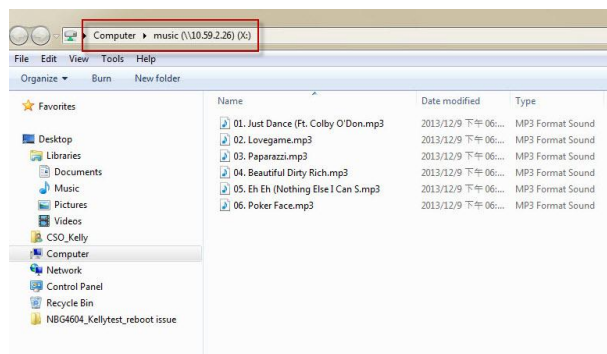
Computer ▸ music (\\10.59.2.26) (X:)

File Edit View Tools Help

Organize ▾ Burn New folder

Favorites

Desktop
Libraries
Documents
Music
Pictures
Videos
CSO_Kelly
Computer
Network
Control Panel
Recycle Bin
NBG4604_Kellytest_reboot issue

| Name | Date modified | Type |
|---|---|---|
| 01. Just Dance (Ft. Colby O'Don.mp3 | 2013/12/9 下午 06:... | MP3 Format Sound |
| 02. Lovegame.mp3 | 2013/12/9 下午 06:... | MP3 Format Sound |
| 03. Paparazzi.mp3 | 2013/12/9 下午 06:... | MP3 Format Sound |
| 04. Beautiful Dirty Rich.mp3 | 2013/12/9 下午 06:... | MP3 Format Sound |
| 05. Eh Eh (Nothing Else I Can S.mp3 | 2013/12/9 下午 06:... | MP3 Format Sound |
| 06. Poker Face.mp3 | 2013/12/9 下午 06:... | MP3 Format Sound |